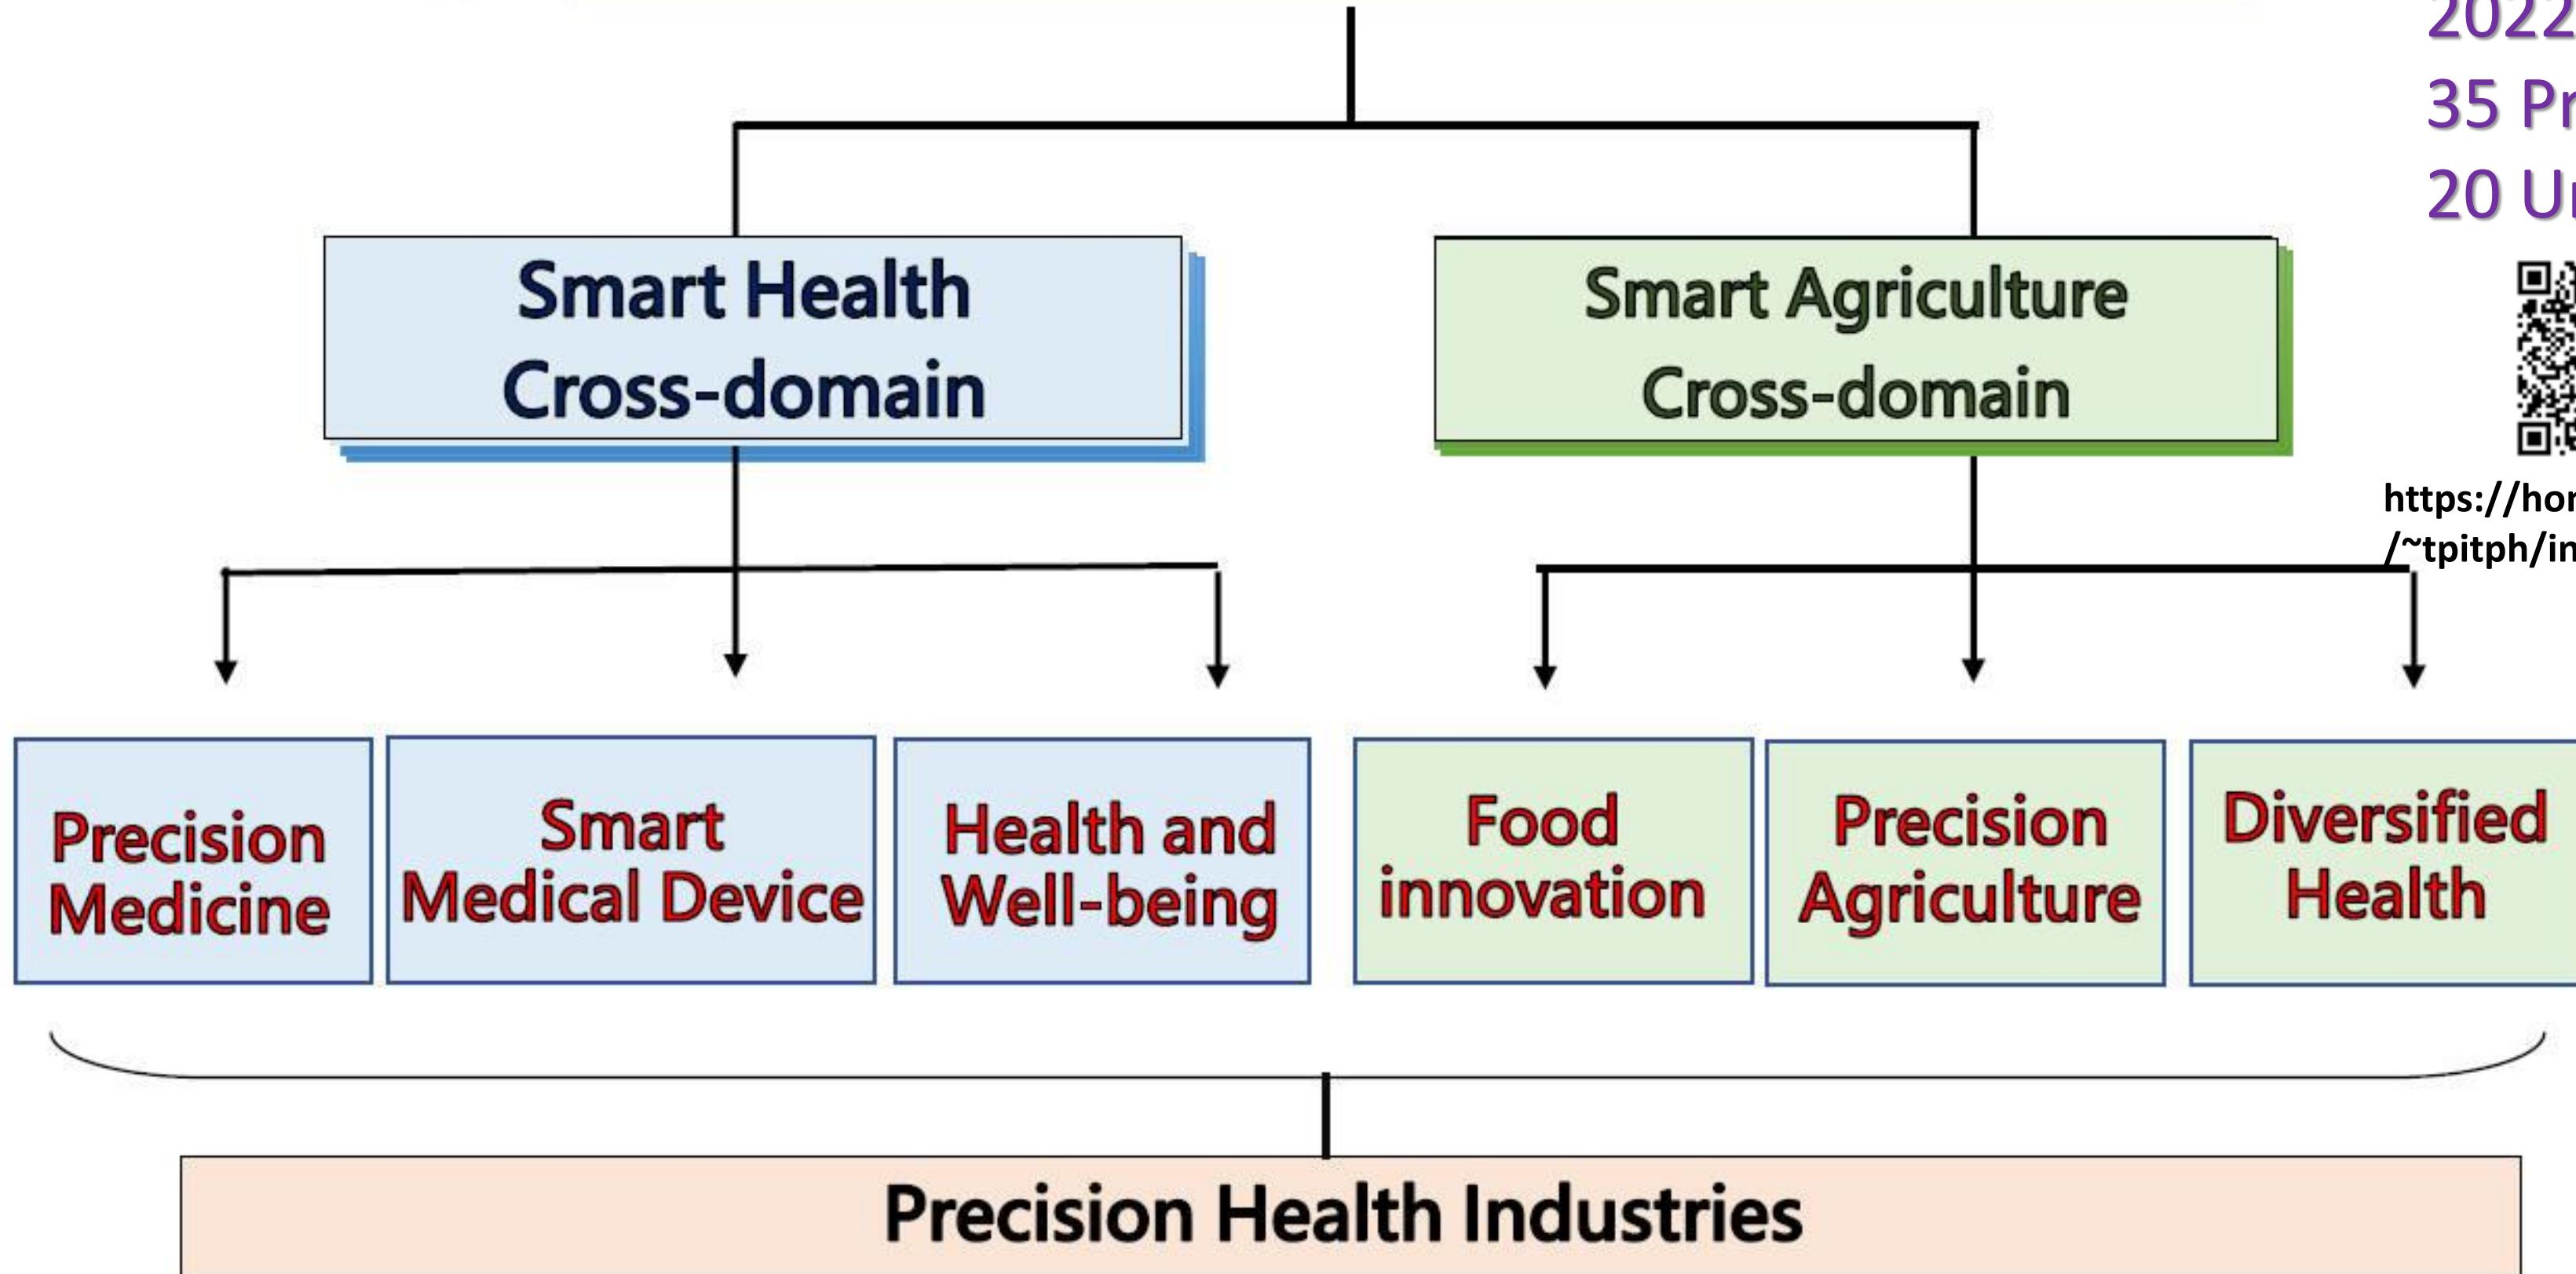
202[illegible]
35 Pr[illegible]
20 U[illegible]

https://ho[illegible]
/~tpitph/in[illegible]

Smart Health
Cross-domain

Smart Agriculture
Cross-domain

Precision
Medicine

Smart
Medical Device

Health and
Well-being

Food
innovation

Precision
Agriculture

Diversified
Health

Precision Health Industries